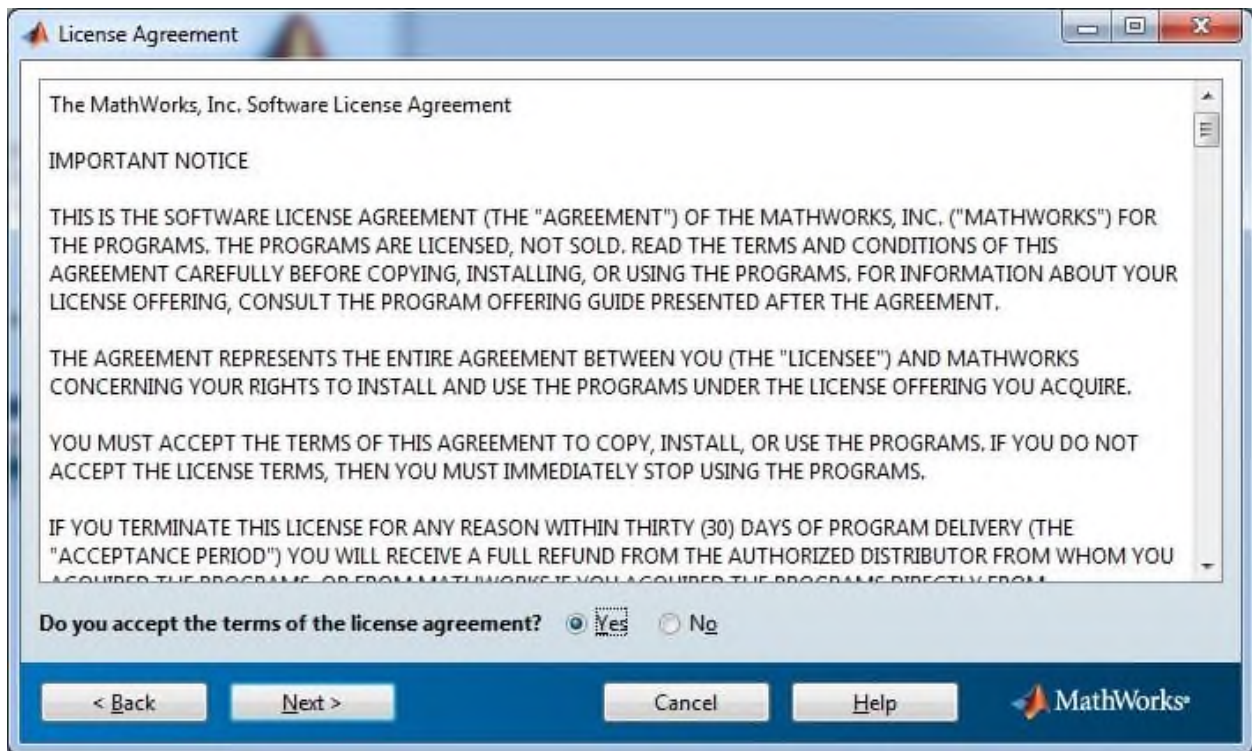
License Agreement

The MathWorks, Inc. Software License Agreement

IMPORTANT NOTICE

THIS IS THE SOFTWARE LICENSE AGREEMENT (THE "AGREEMENT") OF THE MATHWORKS, INC. ("MATHWORKS") FOR THE PROGRAMS. THE PROGRAMS ARE LICENSED, NOT SOLD. READ THE TERMS AND CONDITIONS OF THIS AGREEMENT CAREFULLY BEFORE COPYING, INSTALLING, OR USING THE PROGRAMS. FOR INFORMATION ABOUT YOUR LICENSE OFFERING, CONSULT THE PROGRAM OFFERING GUIDE PRESENTED AFTER THE AGREEMENT.

THE AGREEMENT REPRESENTS THE ENTIRE AGREEMENT BETWEEN YOU (THE "LICENSEE") AND MATHWORKS CONCERNING YOUR RIGHTS TO INSTALL AND USE THE PROGRAMS UNDER THE LICENSE OFFERING YOU ACQUIRE.

YOU MUST ACCEPT THE TERMS OF THIS AGREEMENT TO COPY, INSTALL, OR USE THE PROGRAMS. IF YOU DO NOT ACCEPT THE LICENSE TERMS, THEN YOU MUST IMMEDIATELY STOP USING THE PROGRAMS.

IF YOU TERMINATE THIS LICENSE FOR ANY REASON WITHIN THIRTY (30) DAYS OF PROGRAM DELIVERY (THE "ACCEPTANCE PERIOD") YOU WILL RECEIVE A FULL REFUND FROM THE AUTHORIZED DISTRIBUTOR FROM WHOM YOU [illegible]

Do you accept the terms of the license agreement? Yes No

< Back Next > Cancel Help MathWorks